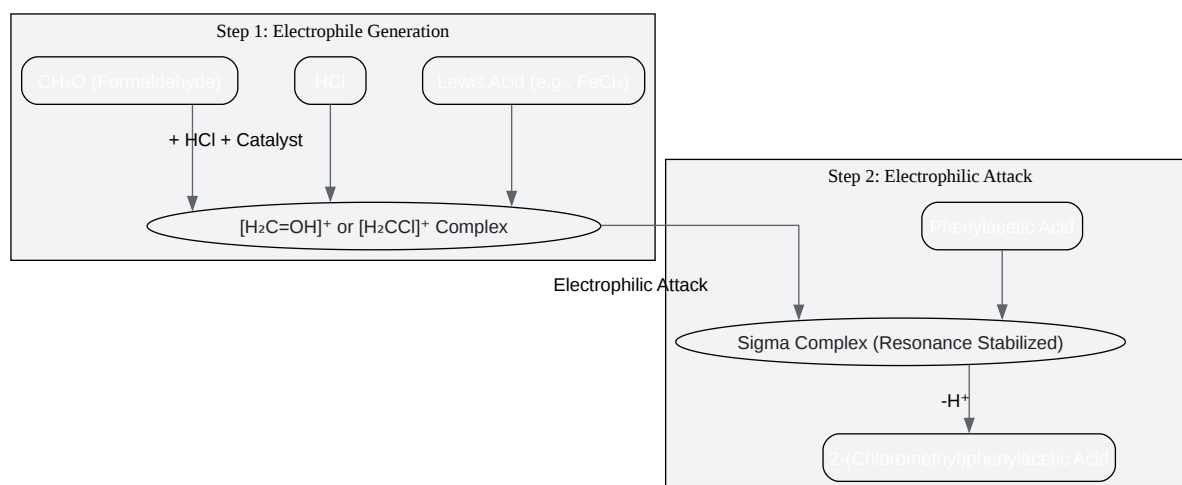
Step 1: Electrophile Generation

$CH_2O$ (Formaldehyde)

HCl

Lewis Acid (e.g., $FeCl_3$)

+ HCl + Catalyst

$[H_2C=OH]^+$ or $[H_2CCl]^+$ Complex

Electrophilic Attack

Step 2: Electrophilic Attack

Phenylacetic Acid

Sigma Complex (Resonance Stabilized)

$-H^+$

2-(Chloromethyl)phenylacetic Acid